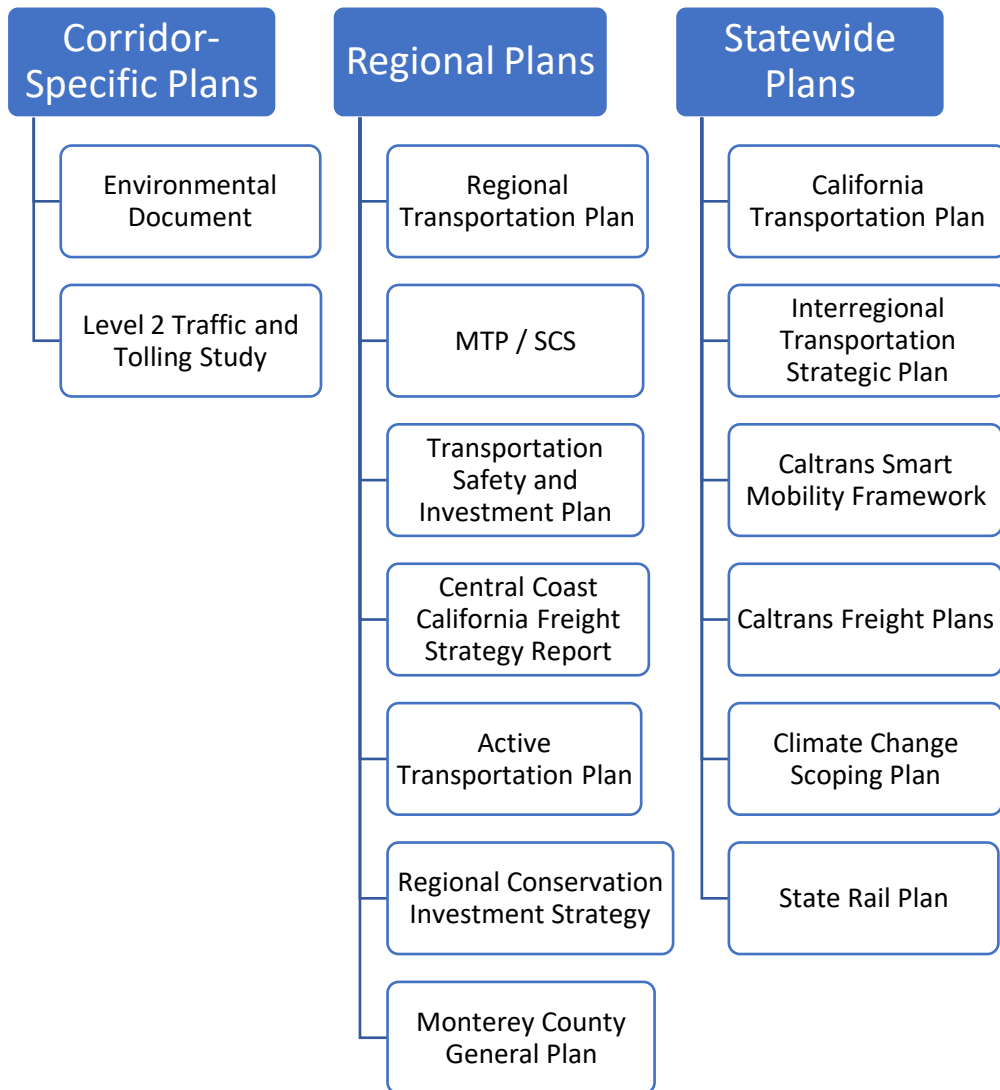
Corridor-Specific Plans

Environmental Document

Level 2 Traffic and Tolling Study

Regional Plans

Regional Transportation Plan

MTP / SCS

Transportation Safety and Investment Plan

Central Coast California Freight Strategy Report

Active Transportation Plan

Regional Conservation Investment Strategy

Monterey County General Plan

Statewide Plans

California Transportation Plan

Interregional Transportation Strategic Plan

Caltrans Smart Mobility Framework

Caltrans Freight Plans

Climate Change Scoping Plan

State Rail Plan